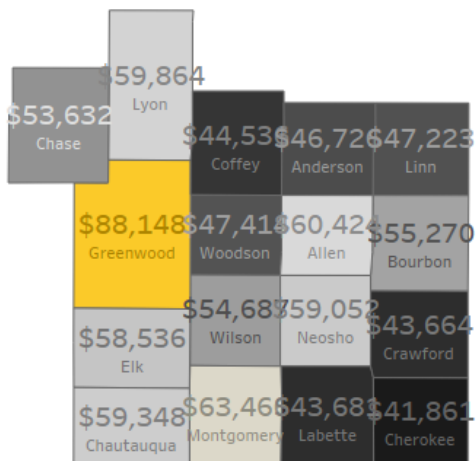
$59,864
Lyon

$53,632
Chase

$44,536
Coffey

$46,726
Anderson

$47,223
Linn

$88,148
Greenwood

$47,414
Woodson

$60,424
Allen

$55,270
Bourbon

$54,687
Wilson

$59,052
Neosho

$43,664
Crawford

$58,536
Elk

$59,348
Chautauqua

$63,466
Montgomery

$43,681
Labette

$41,861
Cherokee